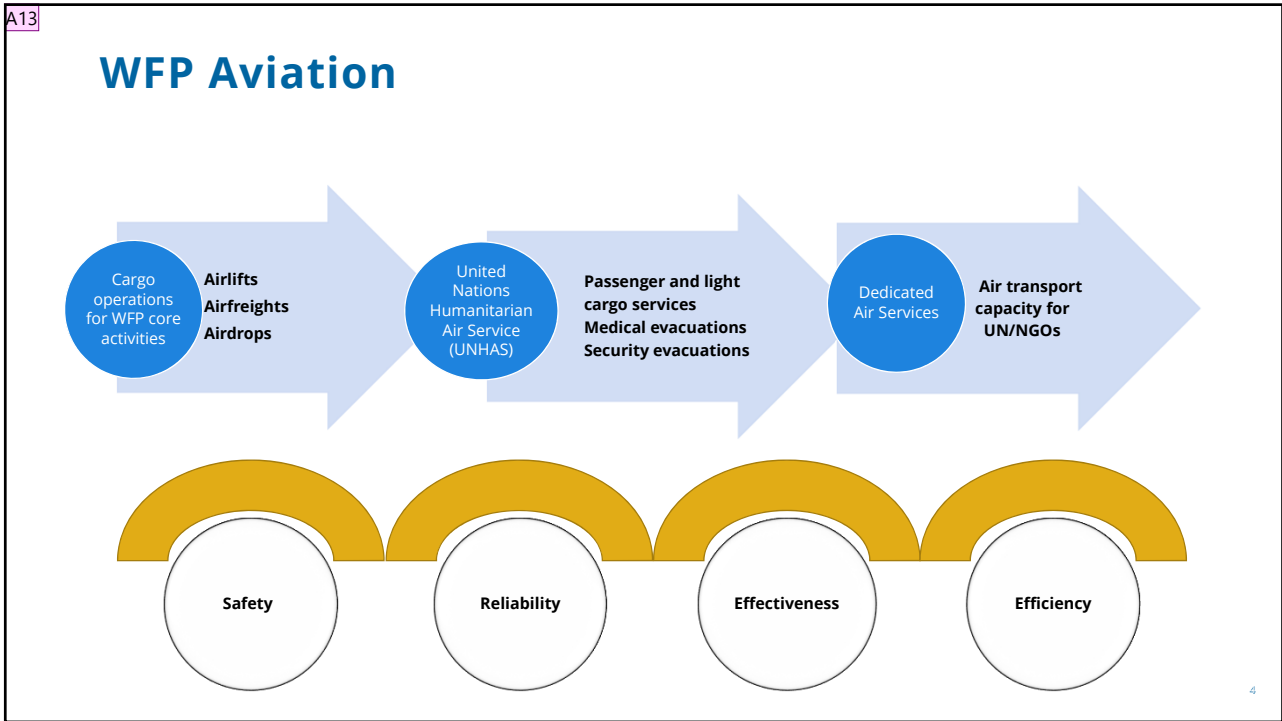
A13

WFP Aviation

Cargo operations for WFP core activities

Airlifts
Airfreights
Airdrops

United Nations Humanitarian Air Service (UNHAS)

Passenger and light cargo services
Medical evacuations
Security evacuations

Dedicated Air Services

Air transport capacity for UN/NGOs

Safety

Reliability

Effectiveness

Efficiency

4